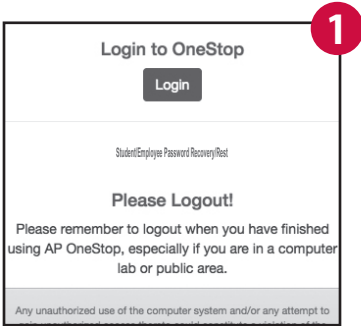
1

Login to OneStop

Login

Student/Employee Password Recovery/Rest

Please Logout!

Please remember to logout when you have finished using AP OneStop, especially if you are in a computer lab or public area.

Any unauthorized use of the computer system and/or any attempt to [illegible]